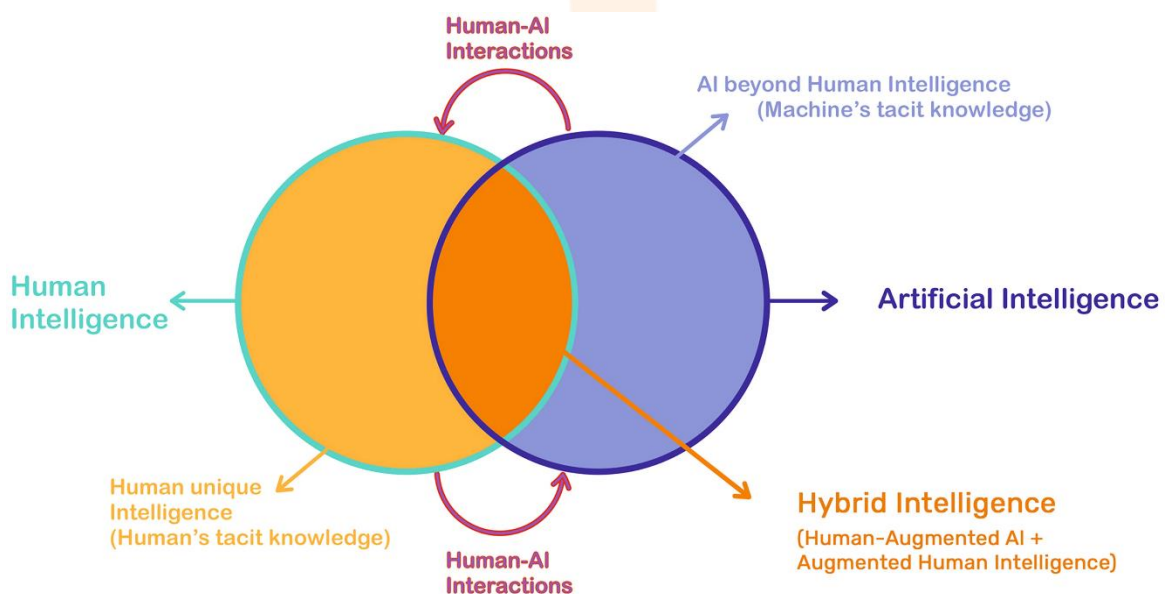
Human-AI Interactions

AI beyond Human Intelligence (Machine's tacit knowledge)

Human Intelligence

Artificial Intelligence

Human unique Intelligence (Human's tacit knowledge)

Hybrid Intelligence
(Human-Augmented AI + Augmented Human Intelligence)

Human-AI Interactions